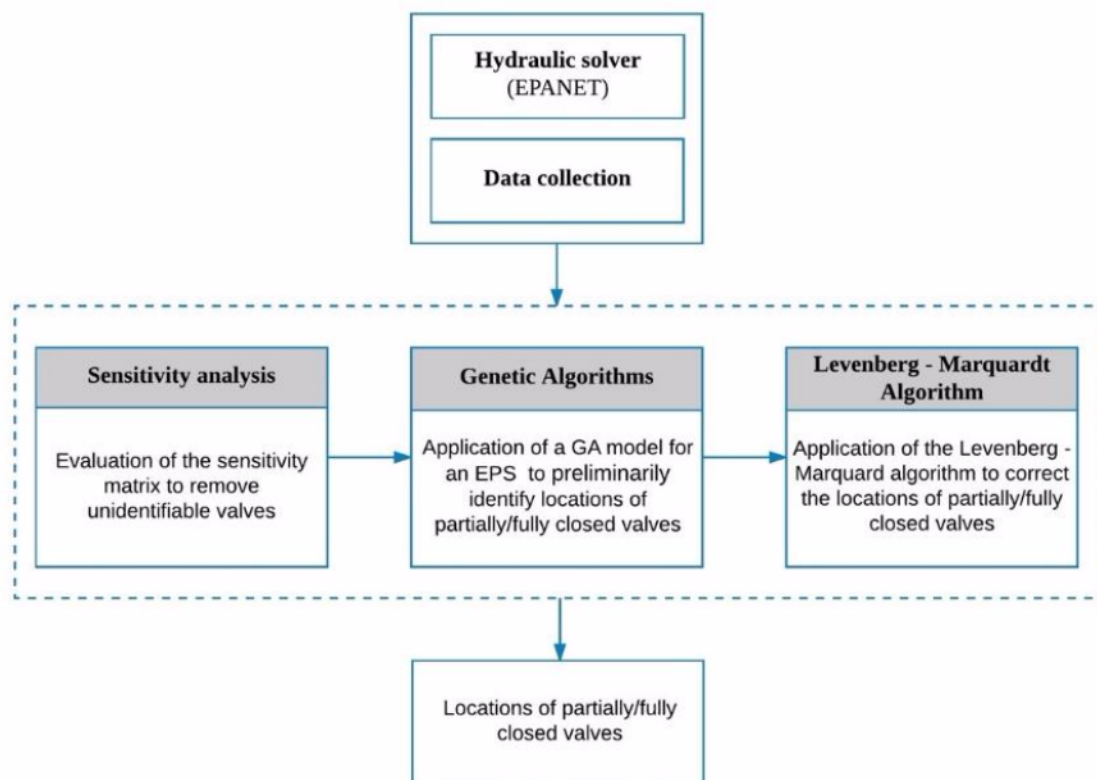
Hydraulic solver
(EPANET)

Data collection

Sensitivity analysis

Evaluation of the sensitivity matrix to remove unidentifiable valves

Genetic Algorithms

Application of a GA model for an EPS to preliminarily identify locations of partially/fully closed valves

Levenberg - Marquardt Algorithm

Application of the Levenberg - Marquard algorithm to correct the locations of partially/fully closed valves

Locations of partially/fully closed valves